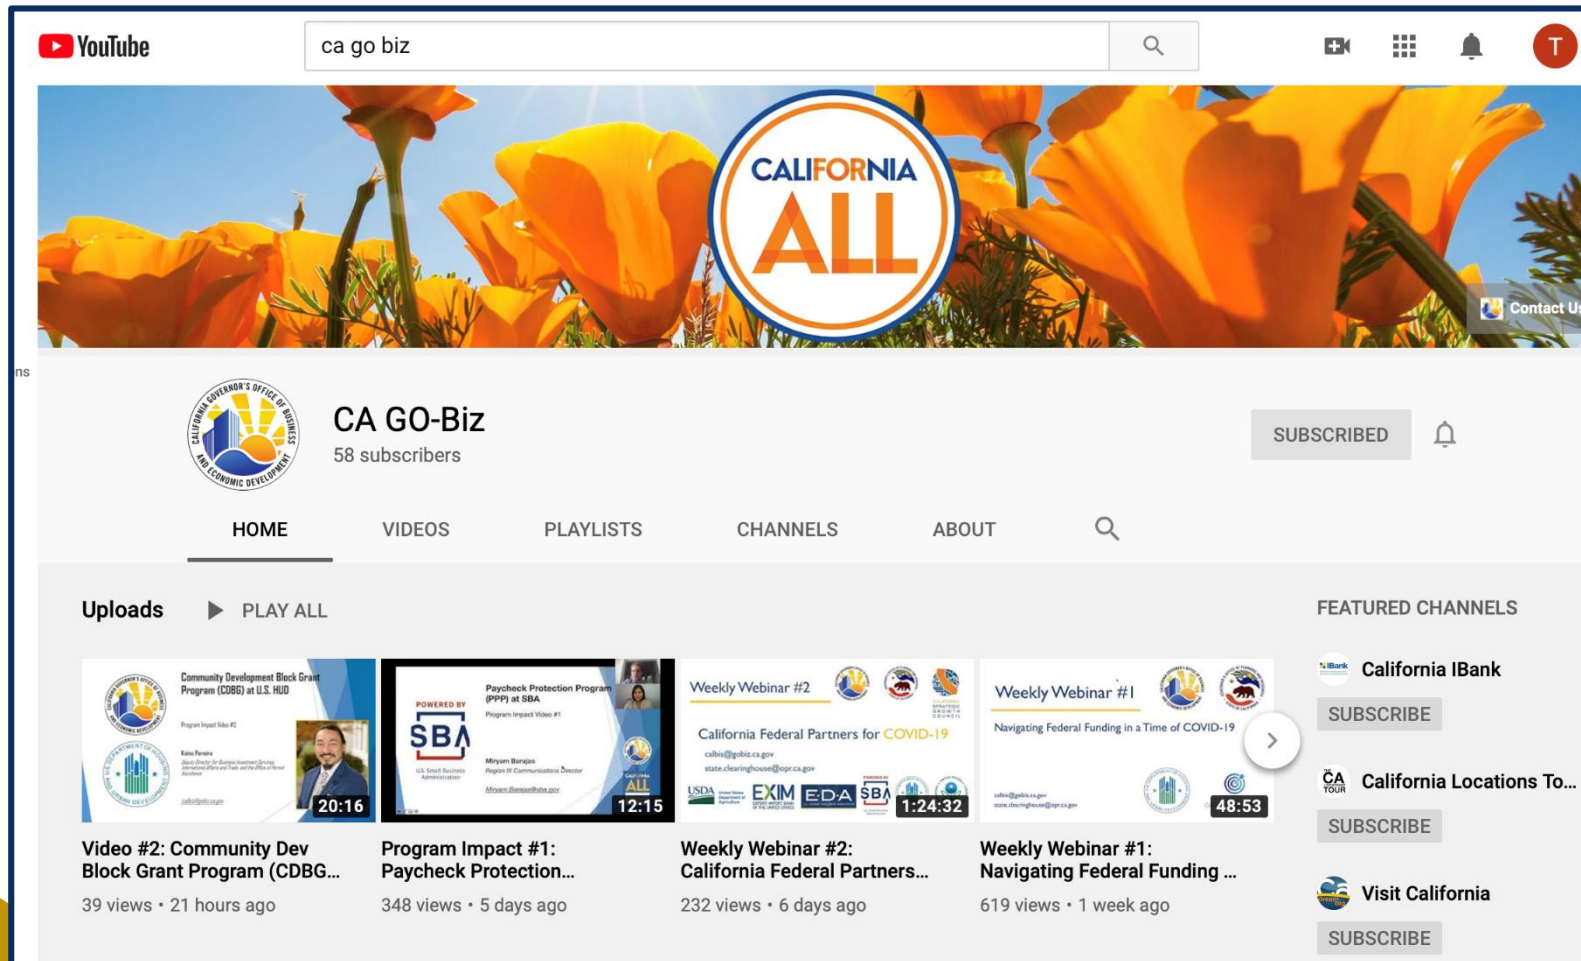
YouTube

ca go biz

T

CALIFORNIA ALL

Contact Us

ns

CALIFORNIA GOVERNOR'S OFFICE OF BUSINESS AND ECONOMIC DEVELOPMENT

CA GO-Biz
58 subscribers

SUBSCRIBED

HOME VIDEOS PLAYLISTS CHANNELS ABOUT

Uploads PLAY ALL

Community Development Block Grant Program (CDBG) at U.S. HUD
Program Impact Video #2
20:16
Video #2: Community Dev Block Grant Program (CDBG...
39 views • 21 hours ago

POWERED BY SBA
Paycheck Protection Program (PPP) at SBA
Program Impact Video #1
Miryam Barajas
Region IX Communications Director
12:15
Program Impact #1: Paycheck Protection...
348 views • 5 days ago

Weekly Webinar #2
California Federal Partners for COVID-19
calbis@gobiz.ca.gov
state.clearinghouse@opr.ca.gov
USDA EXIM EDA SBA
1:24:32
Weekly Webinar #2: California Federal Partners...
232 views • 6 days ago

Weekly Webinar #1
Navigating Federal Funding in a Time of COVID-19
calbis@gobiz.ca.gov
state.clearinghouse@opr.ca.gov
48:53
Weekly Webinar #1: Navigating Federal Funding ...
619 views • 1 week ago

FEATURED CHANNELS

California IBank
SUBSCRIBE

California Locations To...
SUBSCRIBE

Visit California
SUBSCRIBE